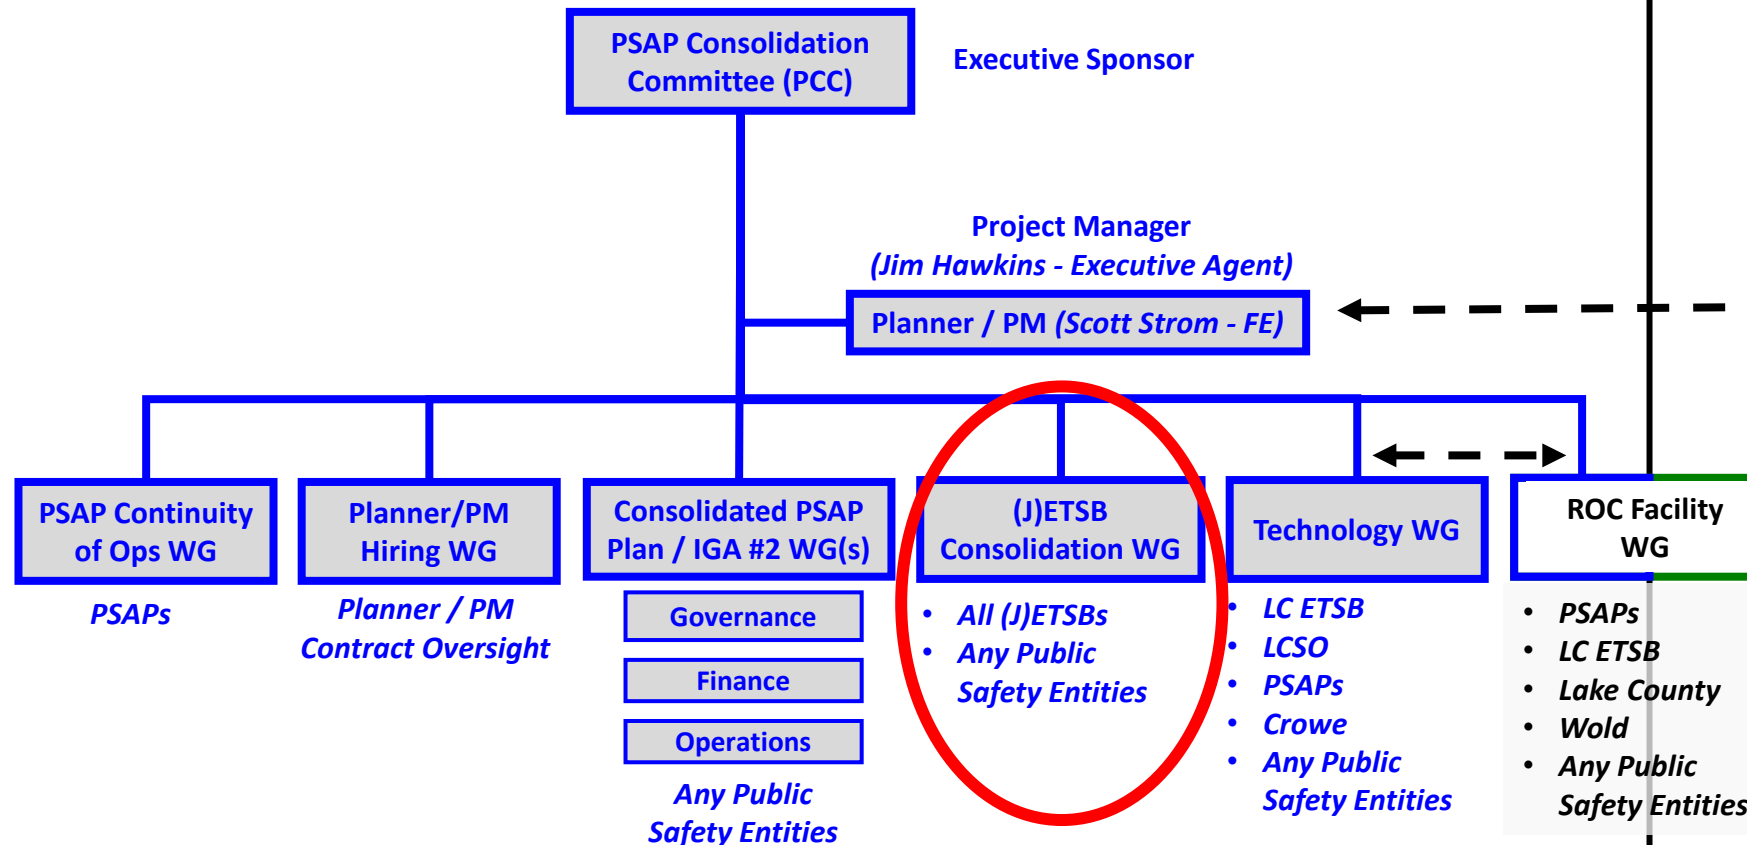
PSAP Consolidation Committee (PCC)

Executive Sponsor

Project Manager
(Jim Hawkins - Executive Agent)

Planner / PM (Scott Strom - FE)

PSAP Continuity of Ops WG

PSAPs

Planner/PM Hiring WG

Planner / PM Contract Oversight

Consolidated PSAP Plan / IGA #2 WG(s)

Governance

Finance

Operations

Any Public Safety Entities

(J)ETSB Consolidation WG

- All (J)ETSBs
- Any Public Safety Entities

Technology WG

- LC ETSB
- LCSO
- PSAPs
- Crowe
- Any Public Safety Entities

ROC Facility WG

- PSAPs
- LC ETSB
- Lake County
- Wold
- Any Public Safety Entities